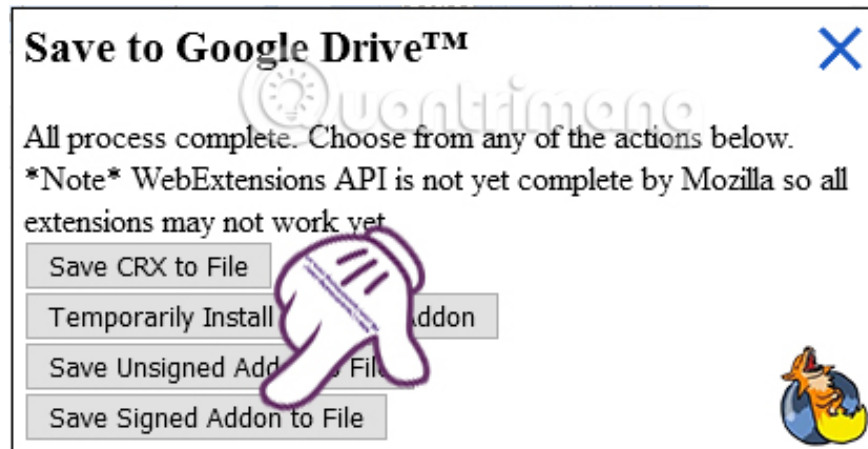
Save to Google Drive™

All process complete. Choose from any of the actions below. *Note* WebExtensions API is not yet complete by Mozilla so all extensions may not work yet.

Save CRX to File

Temporarily Install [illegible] Addon

Save Unsigned Add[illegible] File

Save Signed Addon to File

Quantrimang